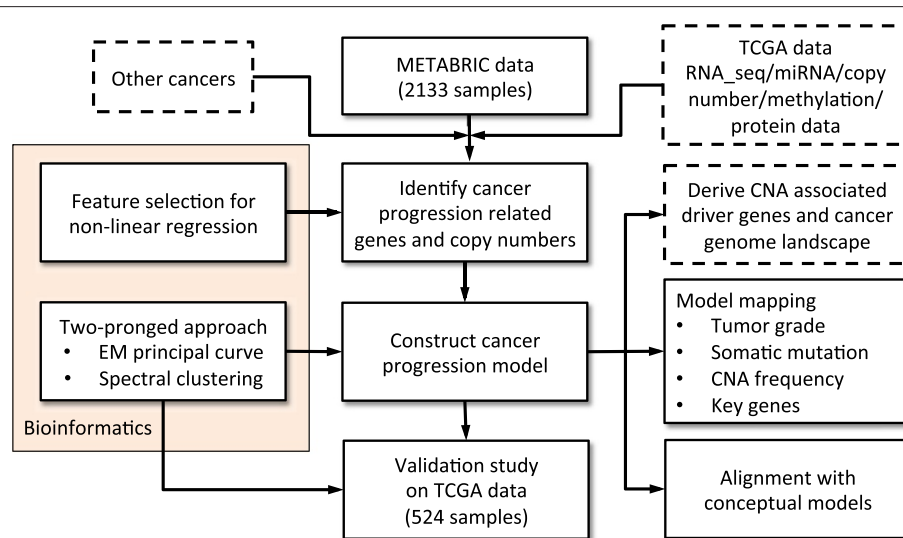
Other cancers

METABRIC data (2133 samples)

TCGA data RNA_seq/miRNA/copy number/methylation/ protein data

Feature selection for non-linear regression

Identify cancer progression related genes and copy numbers

Derive CNA associated driver genes and cancer genome landscape

Two-pronged approach
• EM principal curve
• Spectral clustering

Construct cancer progression model

Model mapping
• Tumor grade
• Somatic mutation
• CNA frequency
• Key genes

Bioinformatics

Validation study on TCGA data (524 samples)

Alignment with conceptual models